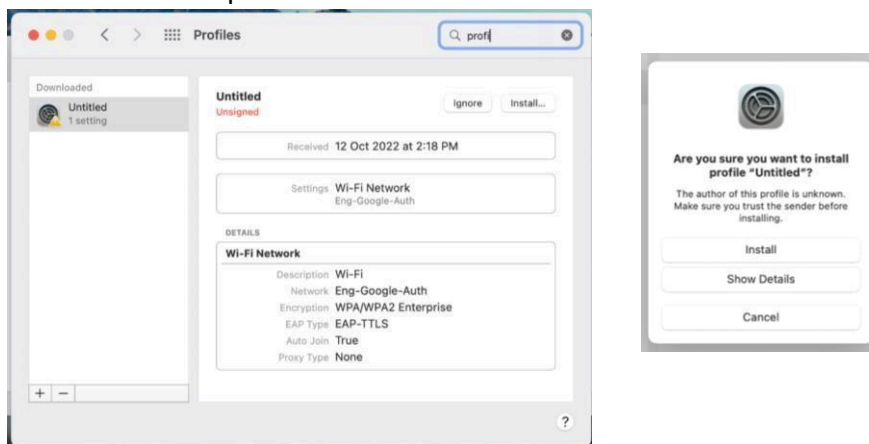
Profiles

profi

Downloaded

Untitled
1 setting

Untitled
Unsigned

Ignore

Install...

Received 12 Oct 2022 at 2:18 PM

Settings Wi-Fi Network
Eng-Google-Auth

DETAILS

Wi-Fi Network

Description Wi-Fi
Network Eng-Google-Auth
Encryption WPA/WPA2 Enterprise
EAP Type EAP-TTLS
Auto Join True
Proxy Type None

+ −

?

Are you sure you want to install profile "Untitled"?

The author of this profile is unknown. Make sure you trust the sender before installing.

Install

Show Details

Cancel